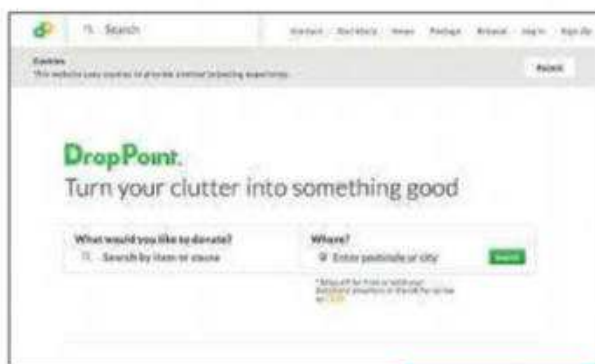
Search

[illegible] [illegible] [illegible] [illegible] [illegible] Log in Sign Up

Cookies
This website uses cookies to provide a better browsing experience.

Accept

DropPoint.
Turn your clutter into something good

What would you like to donate?
Search by item or cause

Where?
Enter postcode or city

Search

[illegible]